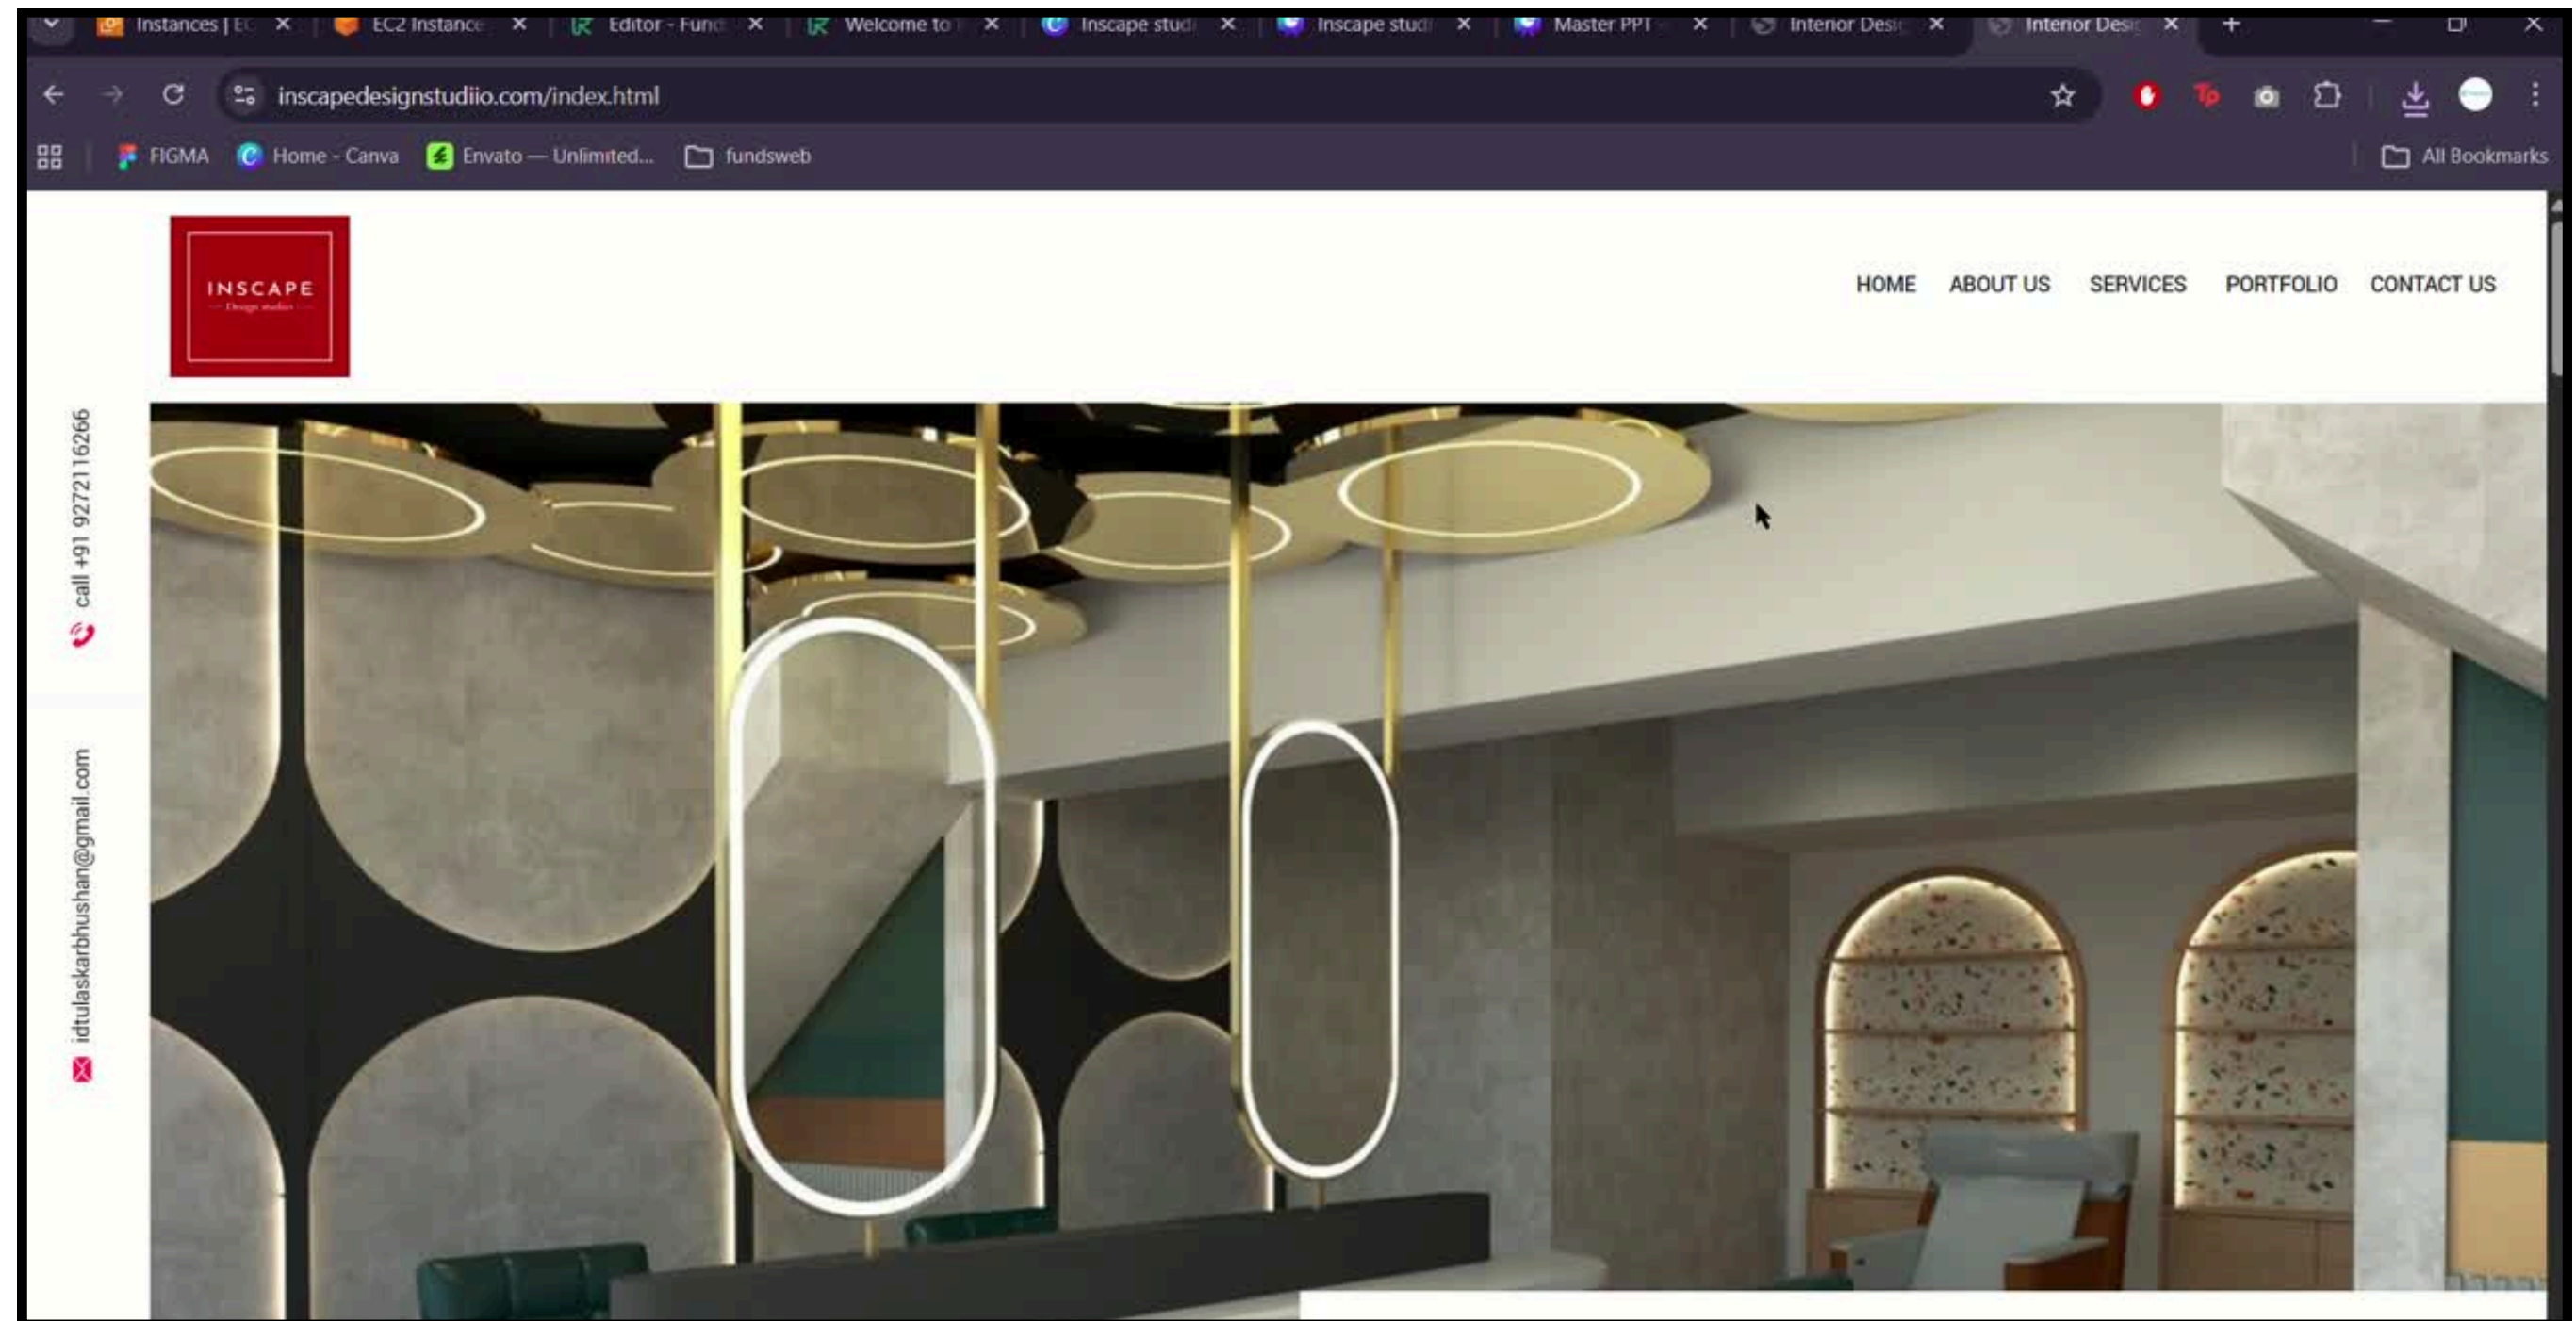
Instances | EC  EC2 Instance  Editor - Fund  Welcome to  Inscape studi  Inscape studi  Master PPT  Interior Desi  Interior Desi

inscapedesignstudiio.com/index.html

FIGMA  Home - Canva  Envato — Unlimited...  fundsweb  All Bookmarks

INSCAPE
Design studio

HOME  ABOUT US  SERVICES  PORTFOLIO  CONTACT US

call +91 9272116266

idtulaskarbhushan@gmail.com